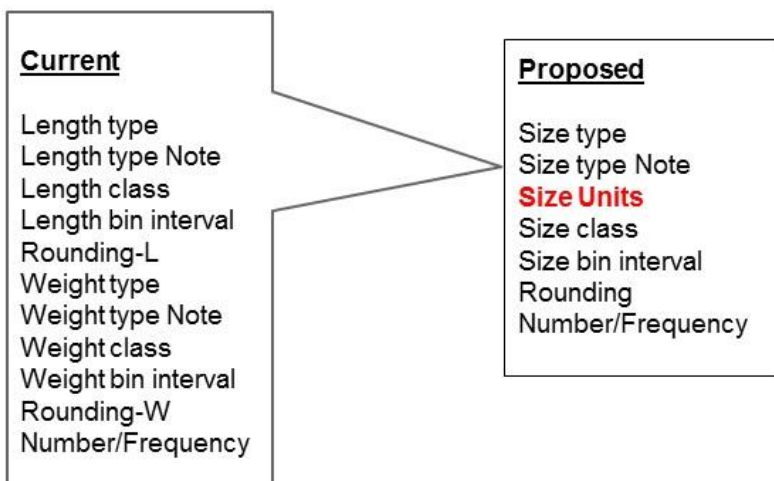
Current

Length type
Length type Note
Length class
Length bin interval
Rounding-L
Weight type
Weight type Note
Weight class
Weight bin interval
Rounding-W
Number/Frequency

Proposed

Size type
Size type Note
Size Units
Size class
Size bin interval
Rounding
Number/Frequency